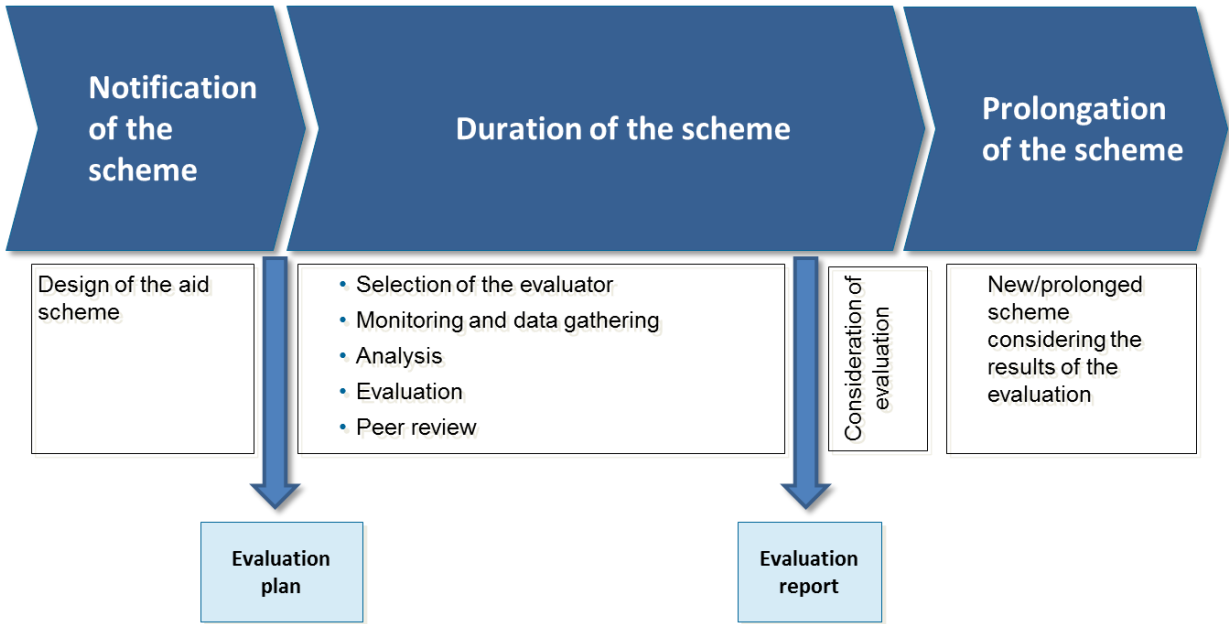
Notification of the scheme

Duration of the scheme

Prolongation of the scheme

Design of the aid scheme

• Selection of the evaluator
• Monitoring and data gathering
• Analysis
• Evaluation
• Peer review

Consideration of evaluation

New/prolonged scheme considering the results of the evaluation

Evaluation plan

Evaluation report